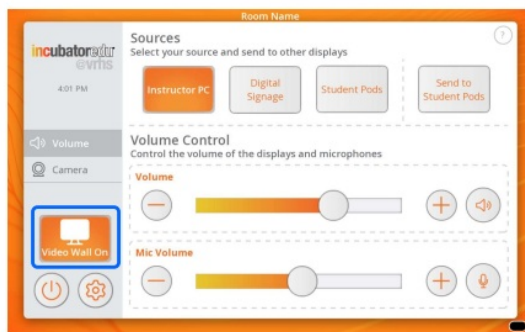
Room Name

incubatoredu
evhs

4:01 PM

Volume

Camera

Video Wall On

Sources
Select your source and send to other displays

Instructor PC

Digital Signage

Student Pods

Send to Student Pods

?

Volume Control
Control the volume of the displays and microphones

Volume

Mic Volume